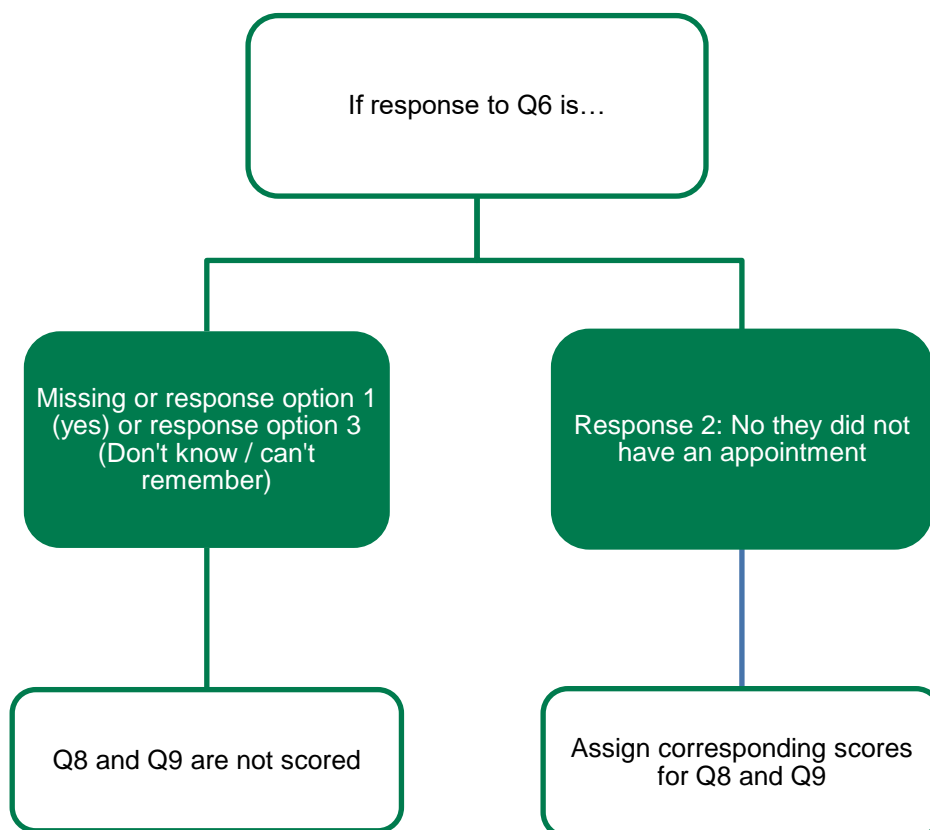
If response to Q6 is…

Missing or response option 1 (yes) or response option 3 (Don't know / can't remember)

Response 2: No they did not have an appointment

Q8 and Q9 are not scored

Assign corresponding scores for Q8 and Q9